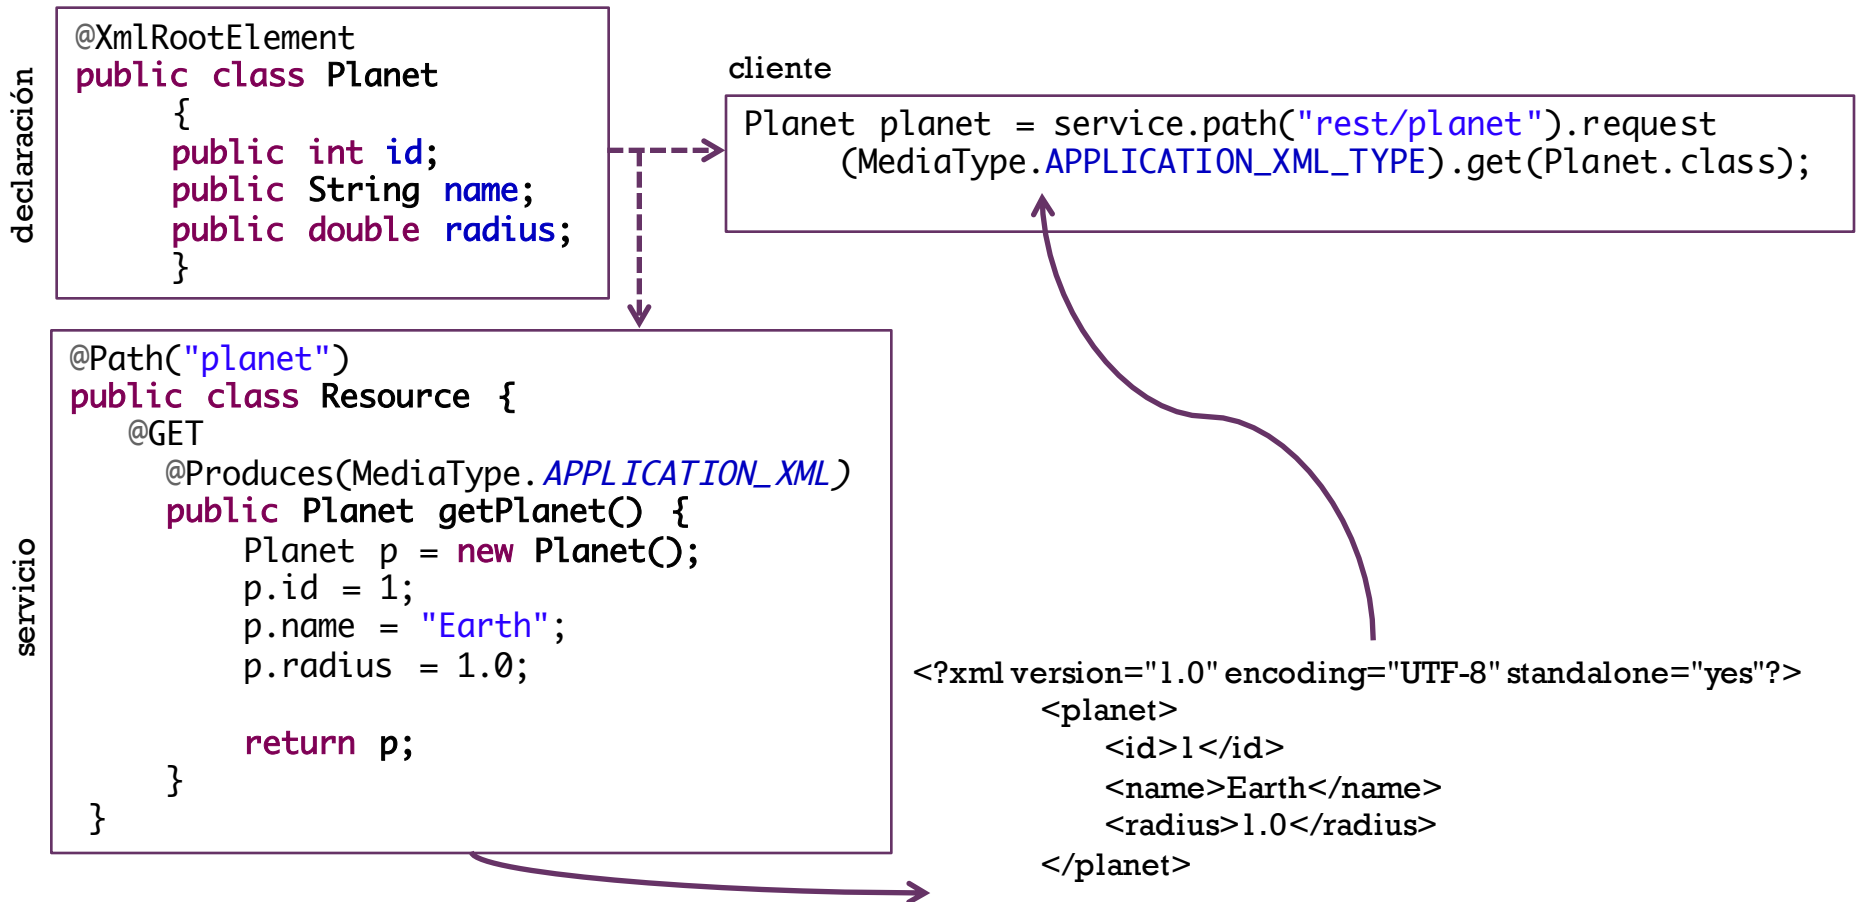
declaración

@XmlRootElement
public class Planet
{
public int id;
public String name;
public double radius;
}

cliente

Planet planet = service.path("rest/planet").request
(MediaType.APPLICATION_XML_TYPE).get(Planet.class);

servicio

@Path("planet")
public class Resource {
@GET
@Produces(MediaType.APPLICATION_XML)
public Planet getPlanet() {
Planet p = new Planet();
p.id = 1;
p.name = "Earth";
p.radius = 1.0;

return p;
}
}

<?xml version="1.0" encoding="UTF-8" standalone="yes"?>
<planet>
<id>1</id>
<name>Earth</name>
<radius>1.0</radius>
</planet>